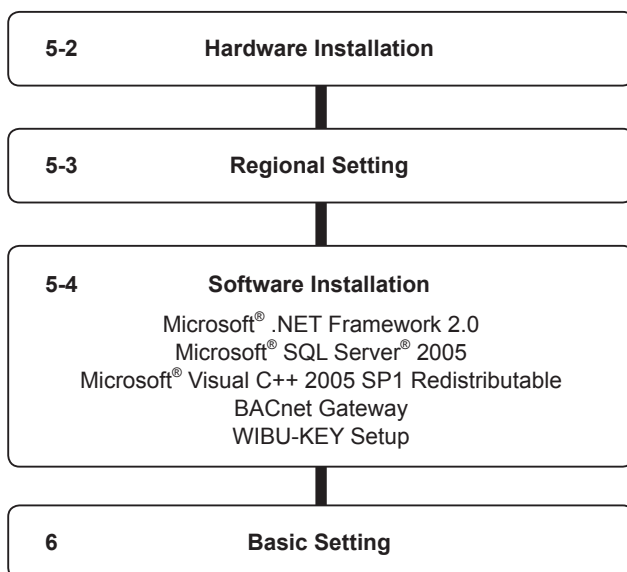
5-2 Hardware Installation

5-3 Regional Setting

5-4 Software Installation

Microsoft® .NET Framework 2.0
Microsoft® SQL Server® 2005
Microsoft® Visual C++ 2005 SP1 Redistributable
BACnet Gateway
WIBU-KEY Setup

6 Basic Setting